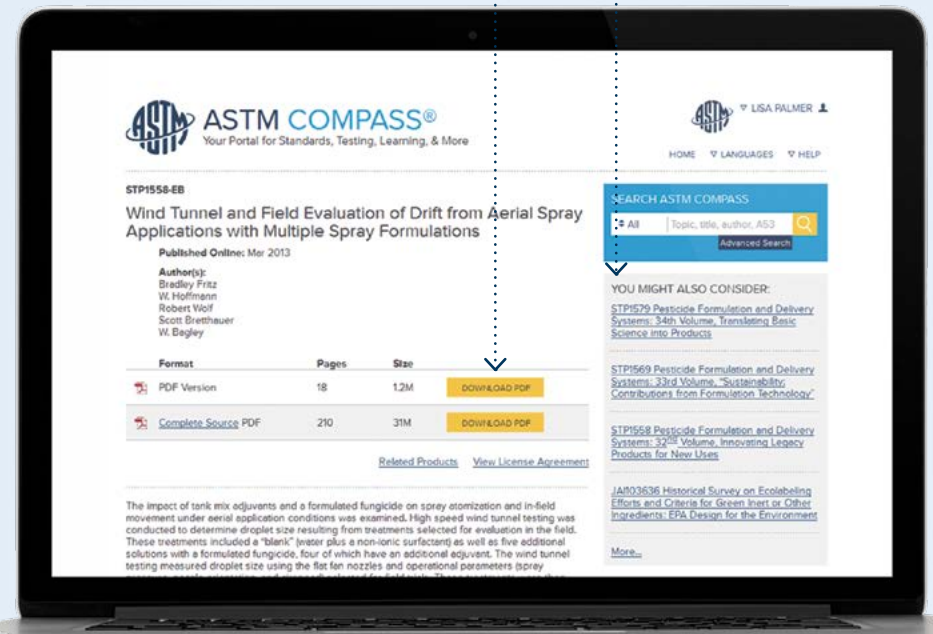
ASTM COMPASS®
Your Portal for Standards, Testing, Learning, & More

LISA PALMER

HOME LANGUAGES HELP

STP1558-EB

Wind Tunnel and Field Evaluation of Drift from Aerial Spray Applications with Multiple Spray Formulations

Published Online: Mar 2013

Author(s):
Bradley Fritz
W. Hoffmann
Robert Wolf
Scott Bretthauer
W. Bagley

| Format | Pages | Size | |
|---|---|---|---|
| PDF Version | 18 | 1.2M | DOWNLOAD PDF |
| Complete Source PDF | 210 | 31M | DOWNLOAD PDF |

Related Products View License Agreement

The impact of tank mix adjuvants and a formulated fungicide on spray atomization and in-field movement under aerial application conditions was examined. High speed wind tunnel testing was conducted to determine droplet size resulting from treatments selected for evaluation in the field. These treatments included a "blank" (water plus a non-ionic surfactant) as well as five additional solutions with a formulated fungicide, four of which have an additional adjuvant. The wind tunnel testing measured droplet size using the flat fan nozzles and operational parameters (spray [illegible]

SEARCH ASTM COMPASS
All Topic, title, author, ASE
Advanced Search

YOU MIGHT ALSO CONSIDER:

STP1579 Pesticide Formulation and Delivery Systems: 34th Volume, Translating Basic Science into Products

STP1569 Pesticide Formulation and Delivery Systems: 33rd Volume, "Sustainability: Contributions from Formulation Technology"

STP1558 Pesticide Formulation and Delivery Systems: 32$^{nd}$ Volume, Innovating Legacy Products for New Uses

JAI103636 Historical Survey on Ecolabeling Efforts and Criteria for Green Inert or Other Ingredients: EPA Design for the Environment

More...